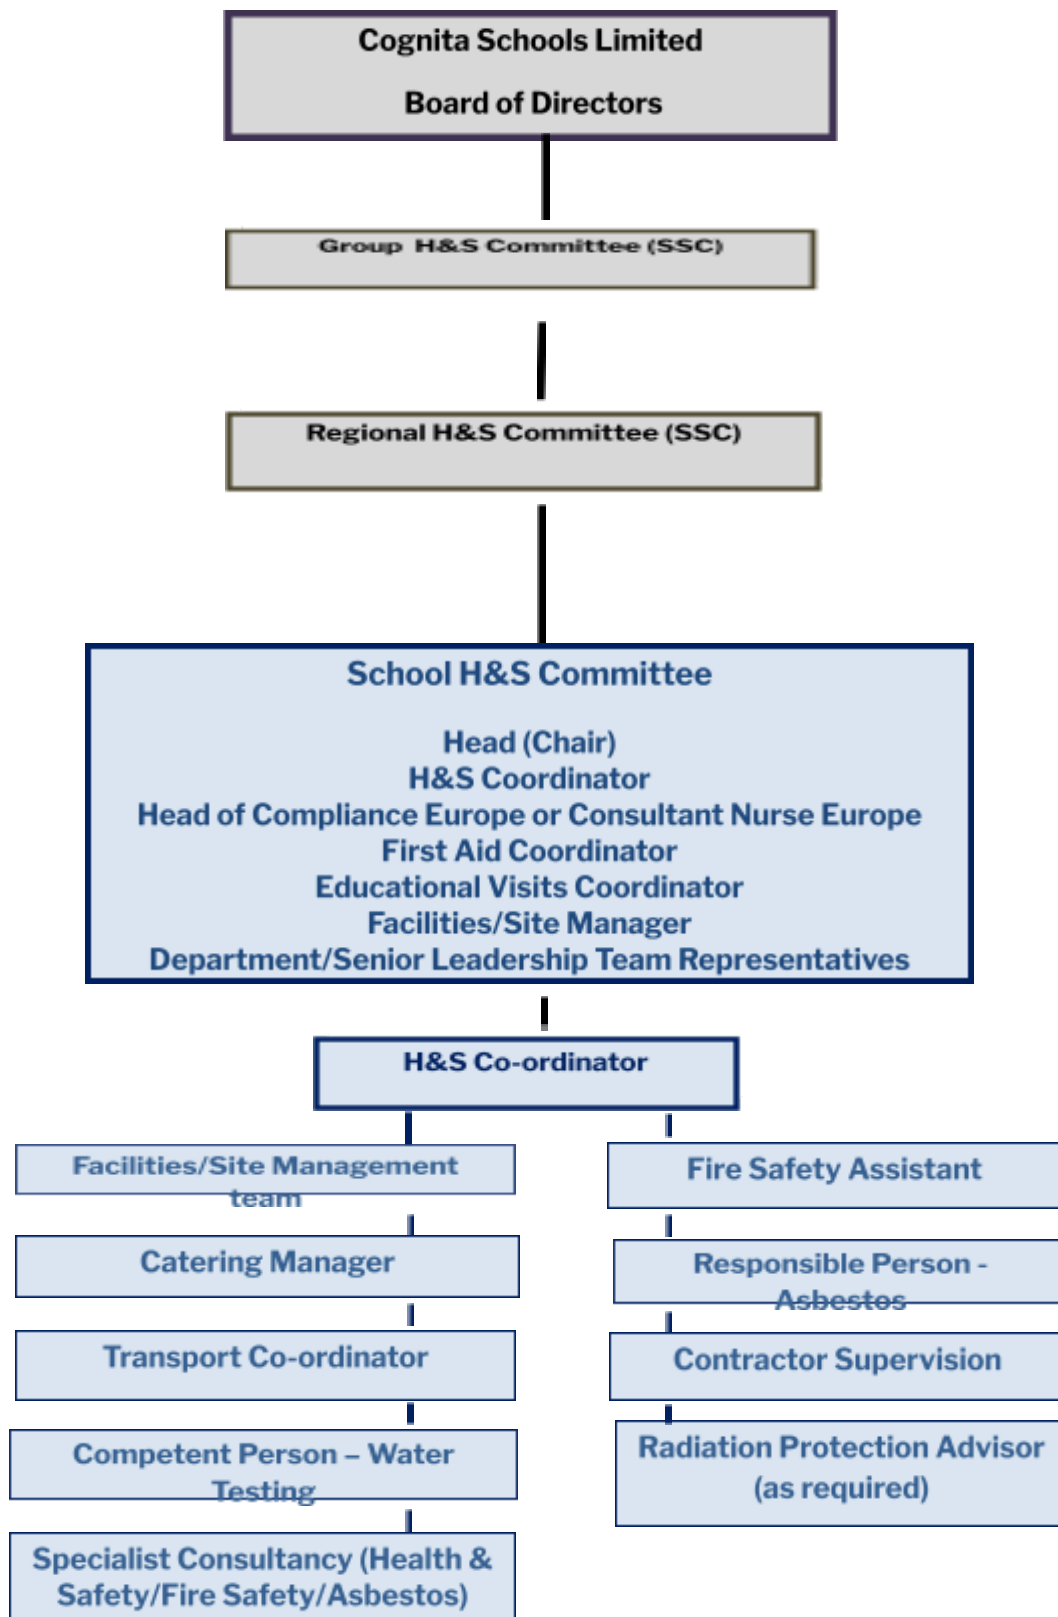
Cognita Schools Limited

Board of Directors

Group H&S Committee (SSC)

Regional H&S Committee (SSC)

School H&S Committee

Head (Chair)
H&S Coordinator
Head of Compliance Europe or Consultant Nurse Europe
First Aid Coordinator
Educational Visits Coordinator
Facilities/Site Manager
Department/Senior Leadership Team Representatives

H&S Co-ordinator

Facilities/Site Management team

Catering Manager

Transport Co-ordinator

Competent Person – Water Testing

Specialist Consultancy (Health & Safety/Fire Safety/Asbestos)

Fire Safety Assistant

Responsible Person - Asbestos

Contractor Supervision

Radiation Protection Advisor (as required)